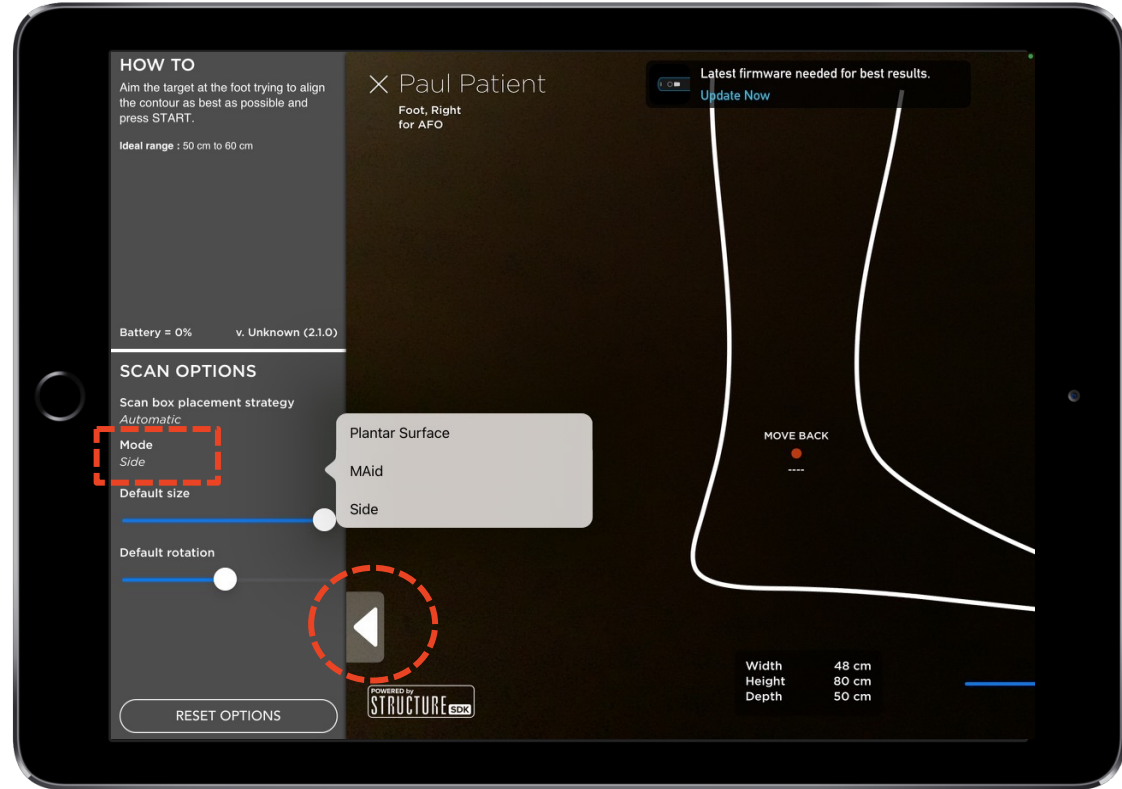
HOW TO
Aim the target at the foot trying to align the contour as best as possible and press START.

Ideal range : 50 cm to 60 cm

Battery = 0%
v. Unknown (2.1.0)

SCAN OPTIONS
Scan box placement strategy
Automatic
Mode
Side
Default size
Default rotation

RESET OPTIONS

× Paul Patient
Foot, Right
for AFO

Latest firmware needed for best results.
Update Now

Plantar Surface
MAid
Side

MOVE BACK
----

| Width | 48 cm |
|---|---|
| Height | 80 cm |
| Depth | 50 cm |

POWERED by STRUCTURE SDK